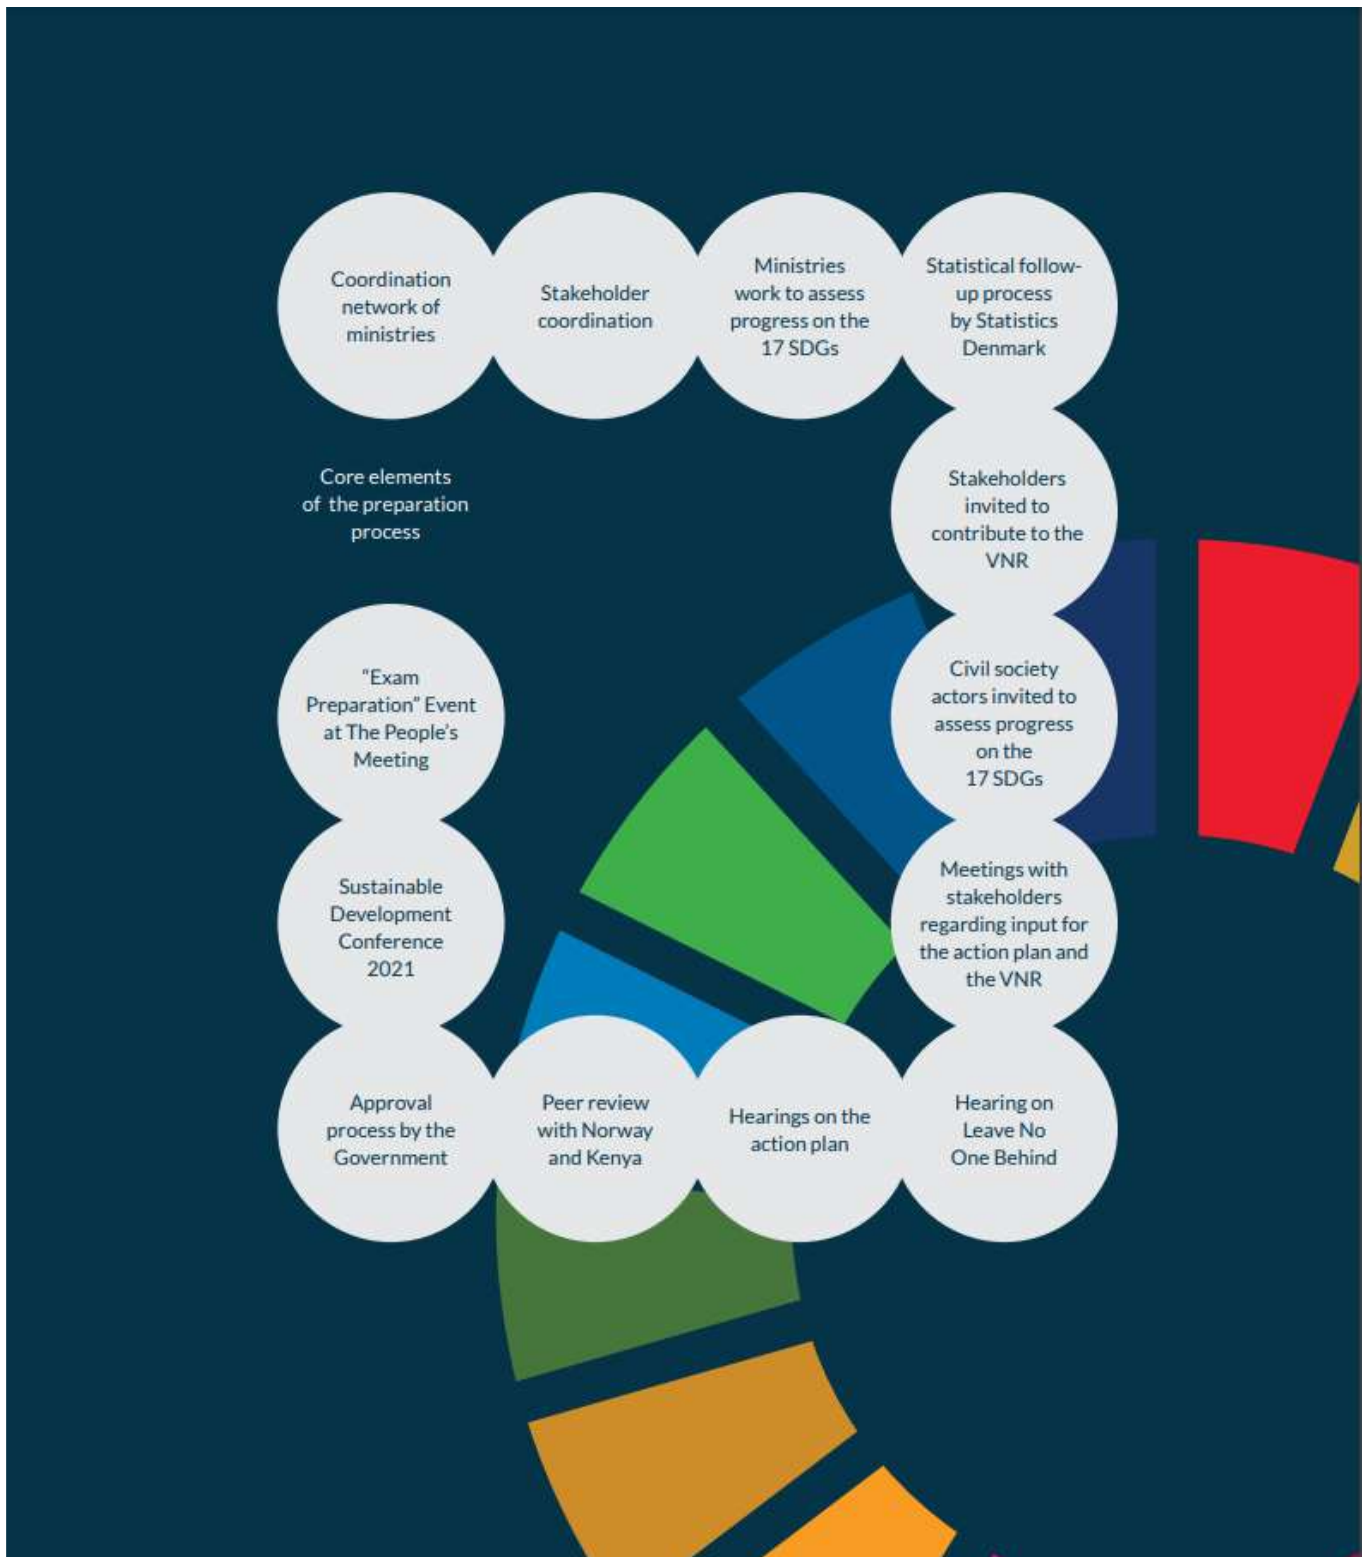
Coordination network of ministries

Stakeholder coordination

Ministries work to assess progress on the 17 SDGs

Statistical follow-up process by Statistics Denmark

Core elements of the preparation process

Stakeholders invited to contribute to the VNR

"Exam Preparation" Event at The People's Meeting

Civil society actors invited to assess progress on the 17 SDGs

Sustainable Development Conference 2021

Meetings with stakeholders regarding input for the action plan and the VNR

Approval process by the Government

Peer review with Norway and Kenya

Hearings on the action plan

Hearing on Leave No One Behind